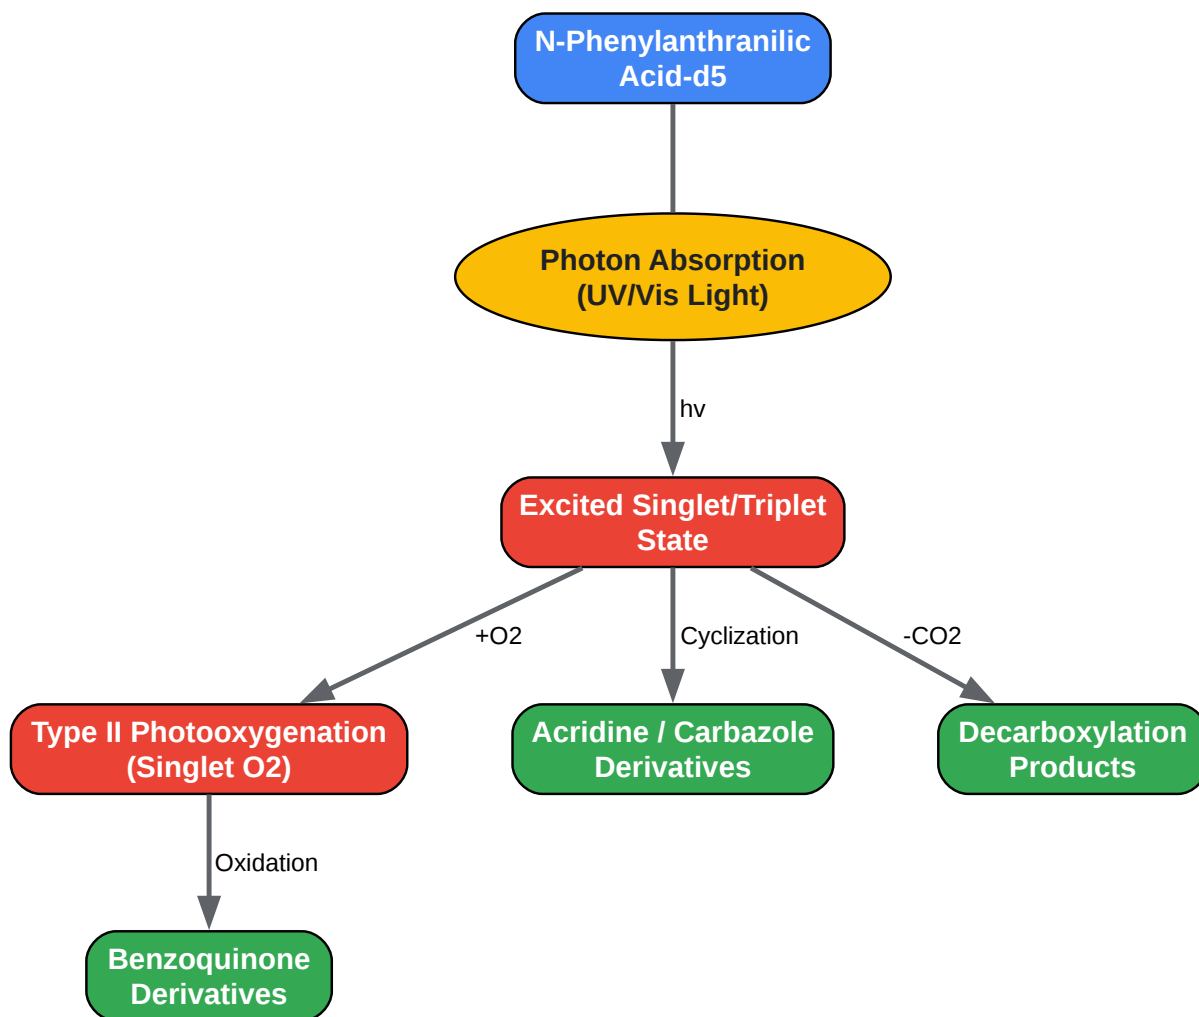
N-Phenylanthranilic Acid-d5

Photon Absorption (UV/Vis Light)

hv

Excited Singlet/Triplet State

+O2

Cyclization

-CO2

Type II Photooxygenation (Singlet O2)

Acridine / Carbazole Derivatives

Decarboxylation Products

Oxidation

Benzoquinone Derivatives